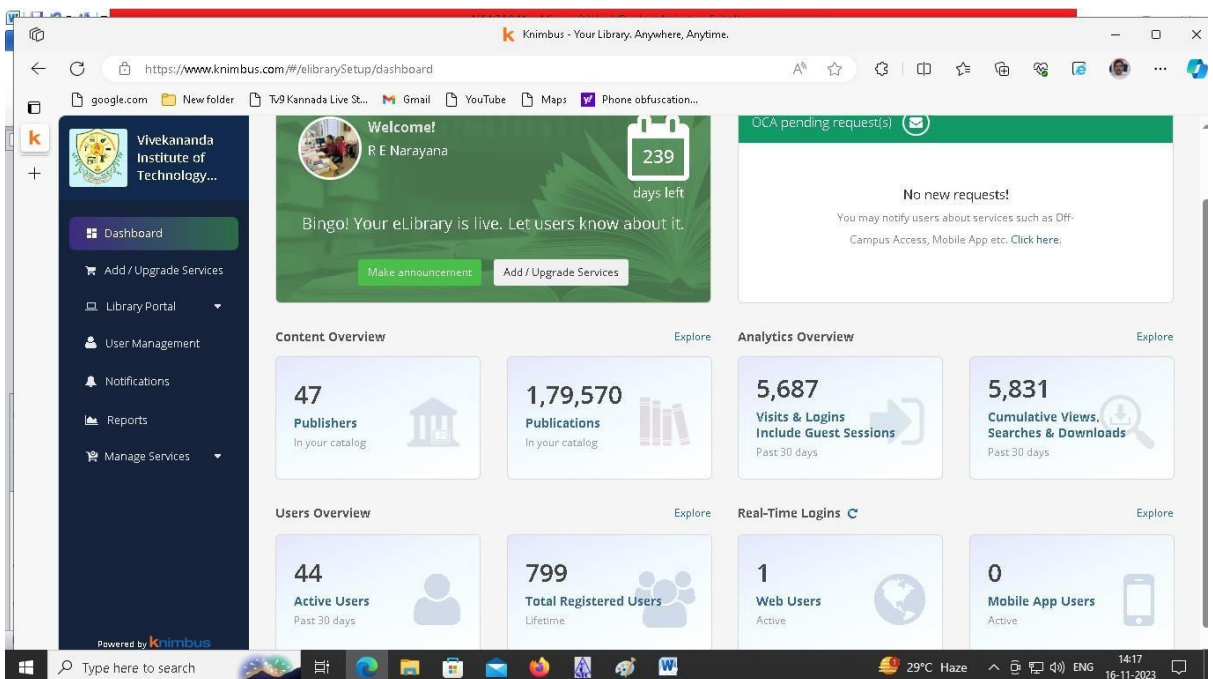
Knimbus - Your Library. Anywhere, Anytime.

https://www.knimbus.com/#/elibrarySetup/dashboard

google.com New folder Tv9 Kannada Live St... Gmail YouTube Maps Phone obfuscation...

Vivekananda Institute of Technology...

Dashboard
Add / Upgrade Services
Library Portal
User Management
Notifications
Reports
Manage Services

Powered by Knimbus

Welcome!
R E Narayana

239
days left

Bingo! Your eLibrary is live. Let users know about it.

Make announcement
Add / Upgrade Services

OCA pending request(s)

No new requests!
You may notify users about services such as Off-Campus Access, Mobile App etc. Click here.

Content Overview
Explore

47
Publishers
In your catalog

1,79,570
Publications
In your catalog

Analytics Overview
Explore

5,687
Visits & Logins Include Guest Sessions
Past 30 days

5,831
Cumulative Views, Searches & Downloads
Past 30 days

Users Overview
Explore

44
Active Users
Past 30 days

799
Total Registered Users
Lifetime

Real-Time Logins
Explore

1
Web Users
Active

0
Mobile App Users
Active

Type here to search
29°C Haze ENG 14:17 16-11-2023